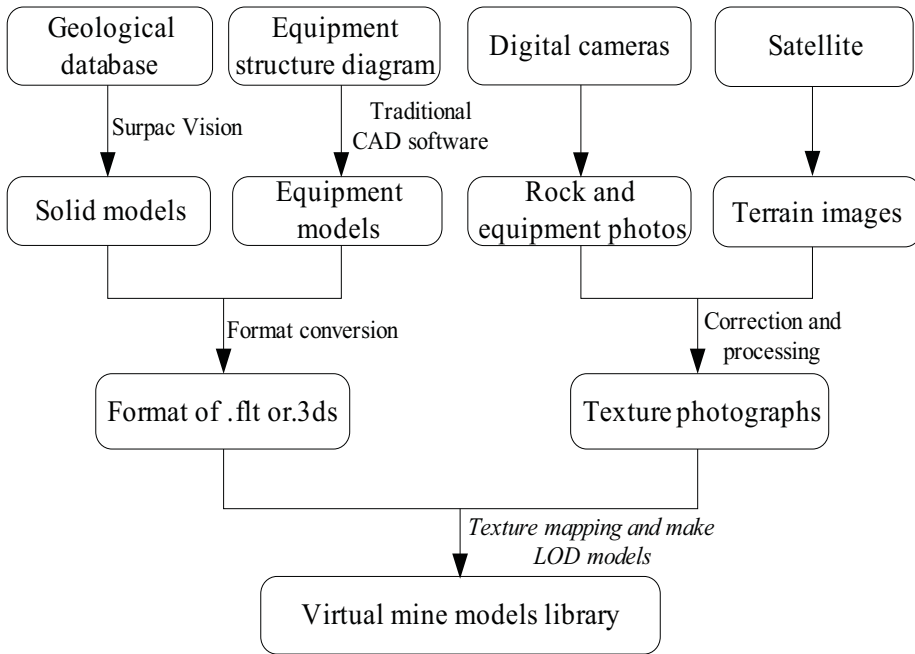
Geological database

Equipment structure diagram

Digital cameras

Satellite

Surpac Vision

Traditional CAD software

Solid models

Equipment models

Rock and equipment photos

Terrain images

Format conversion

Correction and processing

Format of .flt or.3ds

Texture photographs

Texture mapping and make LOD models

Virtual mine models library